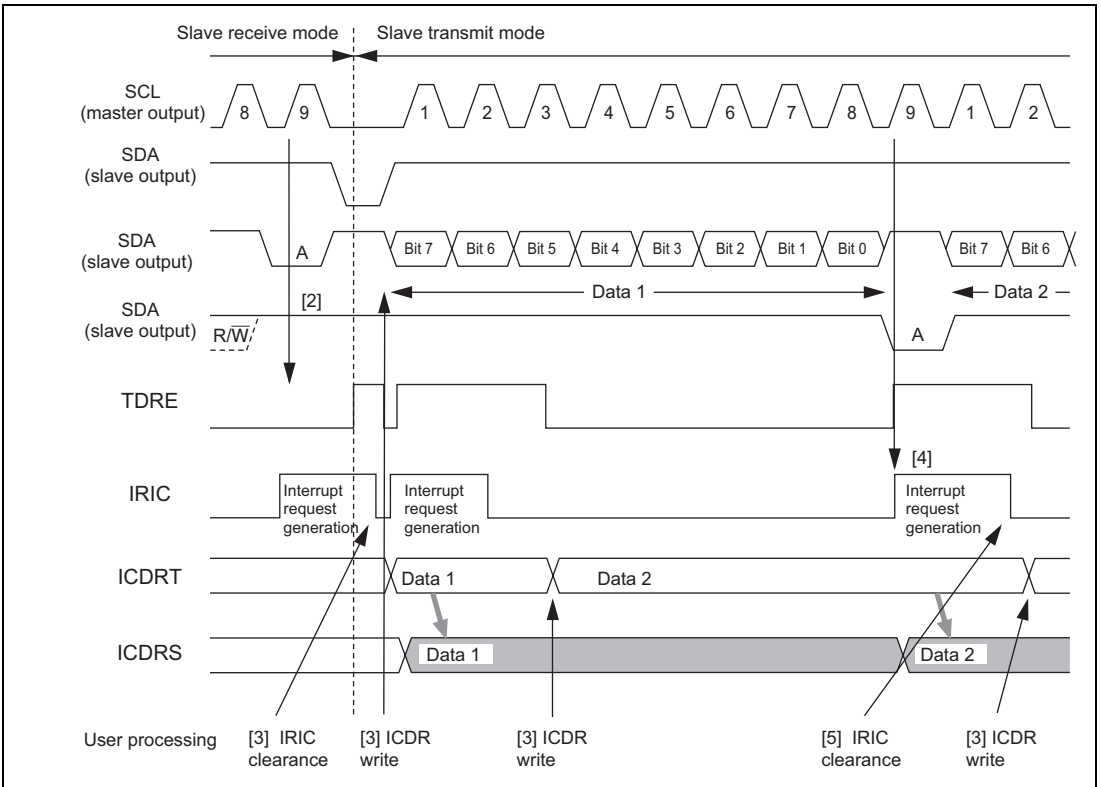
Slave receive mode

Slave transmit mode

SCL (master output)

8 9 1 2 3 4 5 6 7 8 9 1 2

SDA (slave output)

SDA (slave output)

A

Bit 7 Bit 6 Bit 5 Bit 4 Bit 3 Bit 2 Bit 1 Bit 0 Bit 7 Bit 6

[2]

Data 1

Data 2

SDA (slave output)

$R/\overline{W}$

A

TDRE

[4]

IRIC

Interrupt request generation

Interrupt request generation

Interrupt request generation

ICDRT

Data 1

Data 2

ICDRS

Data 1

Data 2

User processing

[3] IRIC clearance

[3] ICDR write

[3] ICDR write

[5] IRIC clearance

[3] ICDR write